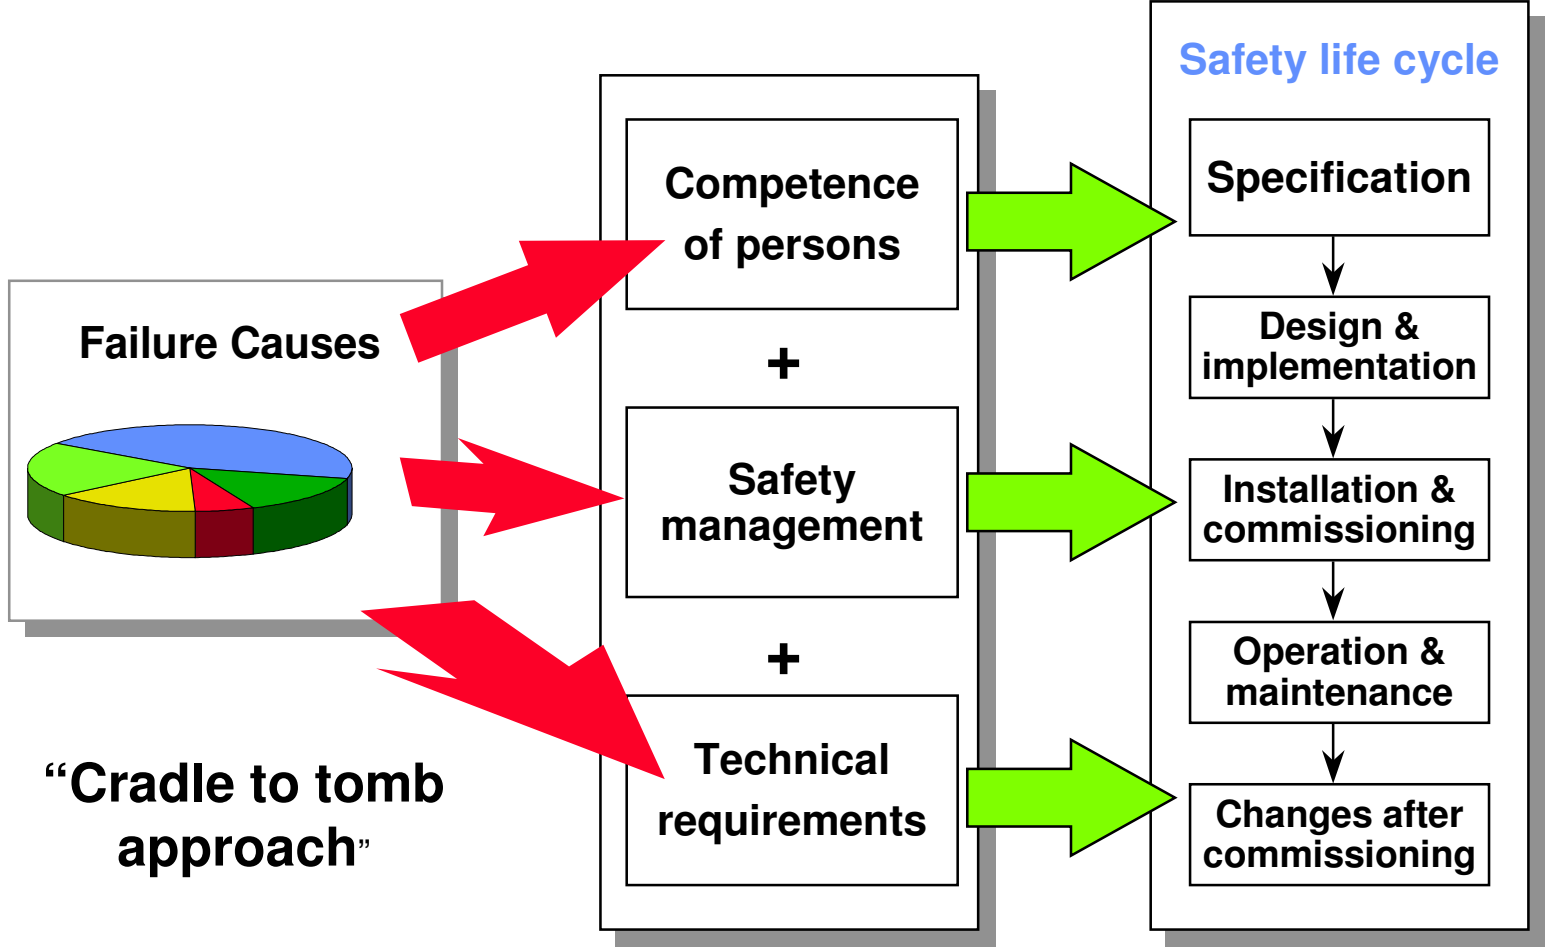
Failure Causes

"Cradle to tomb approach"

Competence of persons

+

Safety management

+

Technical requirements

Safety life cycle

Specification

Design & implementation

Installation & commissioning

Operation & maintenance

Changes after commissioning